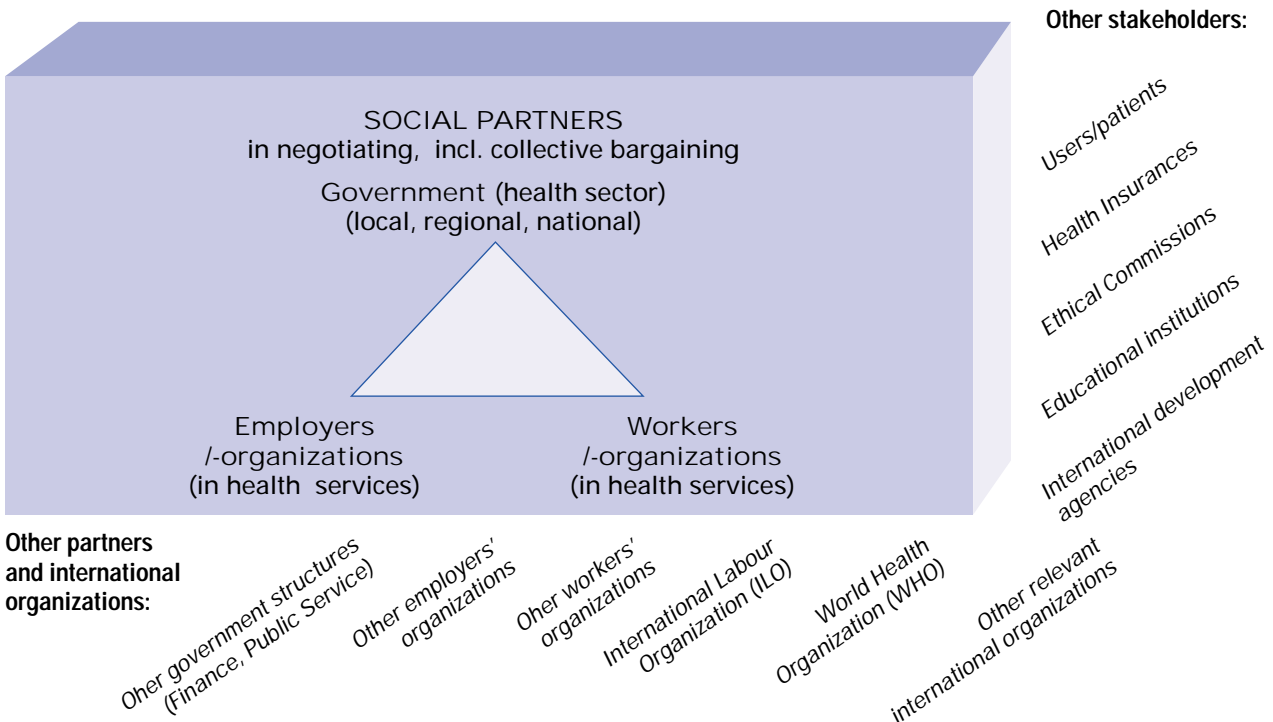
SOCIAL PARTNERS
in negotiating, incl. collective bargaining

Government (health sector)
(local, regional, national)

Employers
/-organizations
(in health services)

Workers
/-organizations
(in health services)

Other stakeholders:

Users/patients

Health Insurances

Ethical Commissions

Educational institutions

International development agencies

Other partners and international organizations:

Other government structures (Finance, Public Service)

Other employers' organizations

Other workers' organizations

International Labour Organization (ILO)

World Health Organization (WHO)

Other relevant international organizations